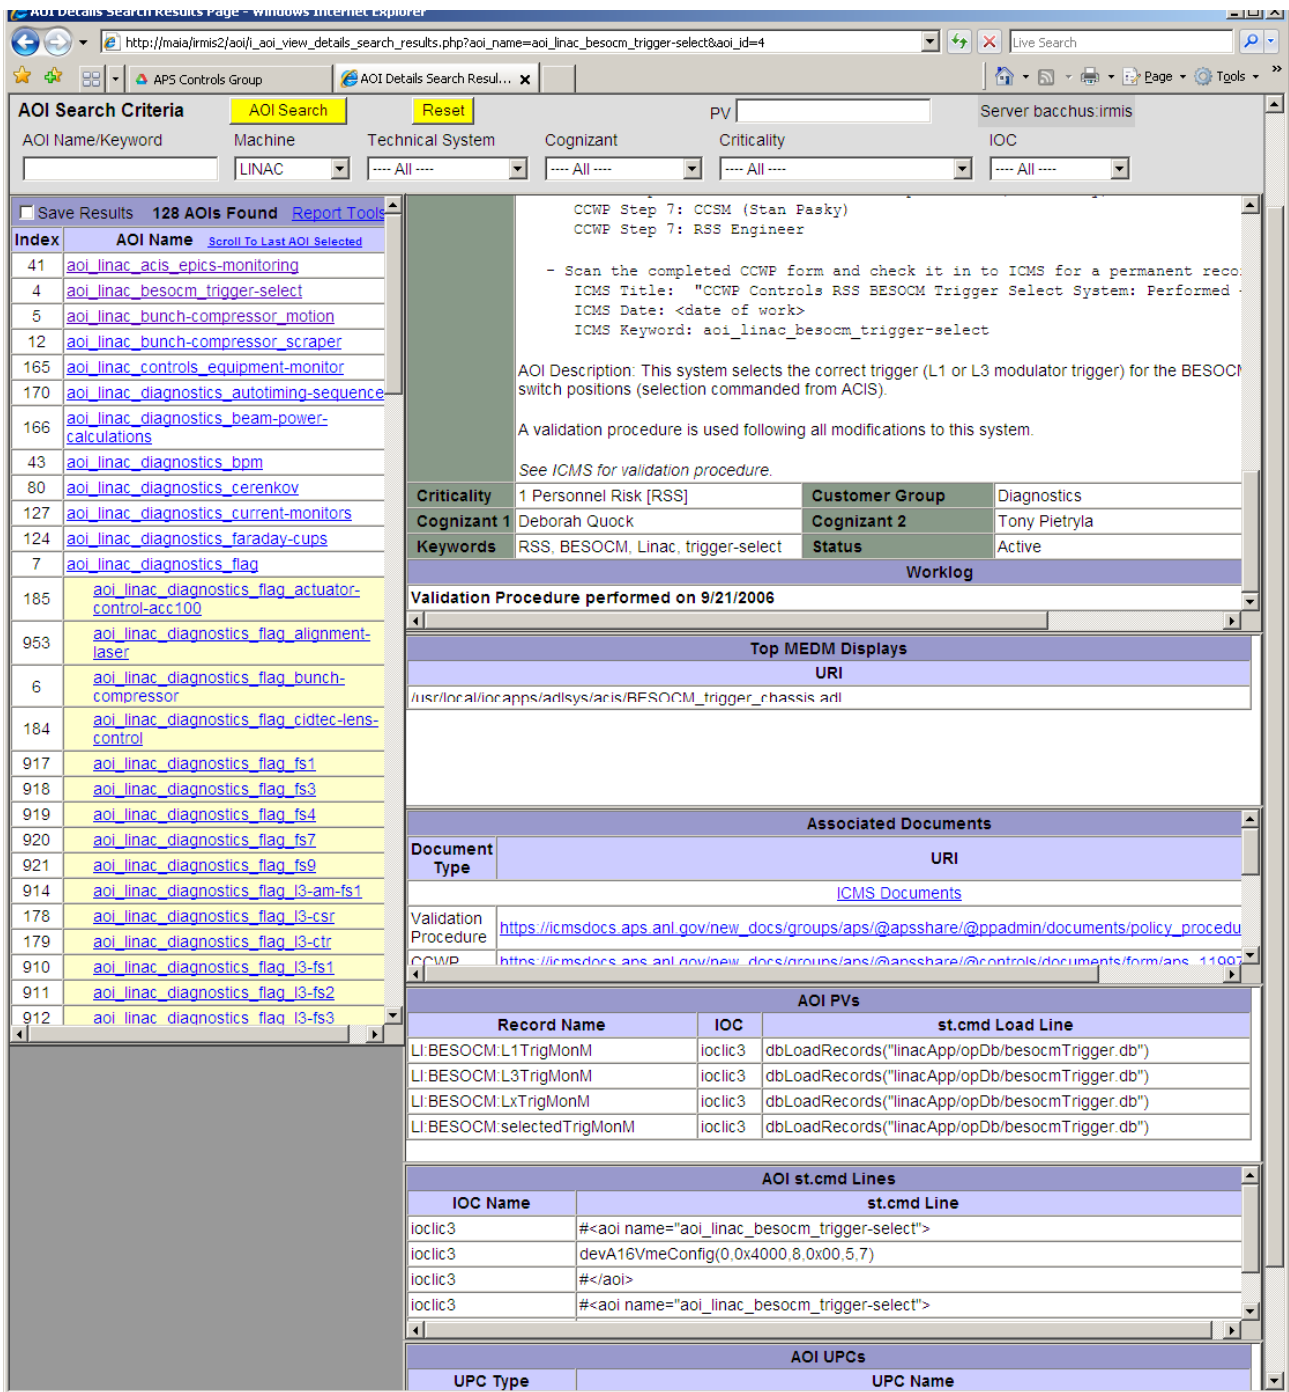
AOI Details Search Results Page - Windows Internet Explorer

http://maia/irmis2/aoi/i_aoi_view_details_search_results.php?aoi_name=aoi_linac_besocm_trigger-select&aoi_id=4

Live Search

APS Controls Group

AOI Details Search Resul...

Page Tools

AOI Search Criteria AOI Search Reset PV Server bacchus:irmis

AOI Name/Keyword Machine Technical System Cognizant Criticality IOC

LINAC ---- All ---- ---- All ---- ---- All ---- ---- All ----

Save Results 128 AOIs Found Report Tools

| Index | AOI Name Scroll To Last AOI Selected |
|---|---|
| 41 | aoi_linac_acis_epics-monitoring |
| 4 | aoi_linac_besocm_trigger-select |
| 5 | aoi_linac_bunch-compressor_motion |
| 12 | aoi_linac_bunch-compressor_scraper |
| 165 | aoi_linac_controls_equipment-monitor |
| 170 | aoi_linac_diagnostics_autotiming-sequence |
| 166 | aoi_linac_diagnostics_beam-power-calculations |
| 43 | aoi_linac_diagnostics_bpm |
| 80 | aoi_linac_diagnostics_cerenkov |
| 127 | aoi_linac_diagnostics_current-monitors |
| 124 | aoi_linac_diagnostics_faraday-cups |
| 7 | aoi_linac_diagnostics_flag |
| 185 | aoi_linac_diagnostics_flag_actuator-control-acc100 |
| 953 | aoi_linac_diagnostics_flag_alignment-laser |
| 6 | aoi_linac_diagnostics_flag_bunch-compressor |
| 184 | aoi_linac_diagnostics_flag_cidtec-lens-control |
| 917 | aoi_linac_diagnostics_flag_fs1 |
| 918 | aoi_linac_diagnostics_flag_fs3 |
| 919 | aoi_linac_diagnostics_flag_fs4 |
| 920 | aoi_linac_diagnostics_flag_fs7 |
| 921 | aoi_linac_diagnostics_flag_fs9 |
| 914 | aoi_linac_diagnostics_flag_l3-am-fs1 |
| 178 | aoi_linac_diagnostics_flag_l3-csr |
| 179 | aoi_linac_diagnostics_flag_l3-ctr |
| 910 | aoi_linac_diagnostics_flag_l3-fs1 |
| 911 | aoi_linac_diagnostics_flag_l3-fs2 |
| 912 | aoi_linac_diagnostics_flag_l3-fs3 |

CCWP Step 7: CCSM (Stan Pasky)
CCWP Step 7: RSS Engineer

- Scan the completed CCWP form and check it in to ICMS for a permanent reco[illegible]
ICMS Title: "CCWP Controls RSS BESOCM Trigger Select System: Performed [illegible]
ICMS Date: <date of work>
ICMS Keyword: aoi_linac_besocm_trigger-select

AOI Description: This system selects the correct trigger (L1 or L3 modulator trigger) for the BESOC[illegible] switch positions (selection commanded from ACIS).

A validation procedure is used following all modifications to this system.

See ICMS for validation procedure.

| Criticality | 1 Personnel Risk [RSS] | Customer Group | Diagnostics |
|---|---|---|---|
| Cognizant 1 | Deborah Quock | Cognizant 2 | Tony Pietryla |
| Keywords | RSS, BESOCM, Linac, trigger-select | Status | Active |

Worklog

Validation Procedure performed on 9/21/2006

Top MEDM Displays

| URI |
|---|
| /usr/local/iocapps/adlsys/acis/BESOCM_trigger_chassis.adl |

Associated Documents

| Document Type | URI |
|---|---|
| | ICMS Documents |
| Validation Procedure | https://icmsdocs.aps.anl.gov/new_docs/groups/aps/@apsshare/@ppadmin/documents/policy_procedu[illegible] |
| CCWP | https://icmsdocs.aps.anl.gov/new_docs/groups/aps/@apsshare/@controls/documents/form/aps_1199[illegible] |

AOI PVs

| Record Name | IOC | st.cmd Load Line |
|---|---|---|
| LI:BESOCM:L1TrigMonM | ioclic3 | dbLoadRecords("linacApp/opDb/besocmTrigger.db") |
| LI:BESOCM:L3TrigMonM | ioclic3 | dbLoadRecords("linacApp/opDb/besocmTrigger.db") |
| LI:BESOCM:LxTrigMonM | ioclic3 | dbLoadRecords("linacApp/opDb/besocmTrigger.db") |
| LI:BESOCM:selectedTrigMonM | ioclic3 | dbLoadRecords("linacApp/opDb/besocmTrigger.db") |

AOI st.cmd Lines

| IOC Name | st.cmd Line |
|---|---|
| ioclic3 | #<aoi name="aoi_linac_besocm_trigger-select"> |
| ioclic3 | devA16VmeConfig(0,0x4000,8,0x00,5,7) |
| ioclic3 | #</aoi> |
| ioclic3 | #<aoi name="aoi_linac_besocm_trigger-select"> |

AOI UPCs

| UPC Type | UPC Name |
|---|---|